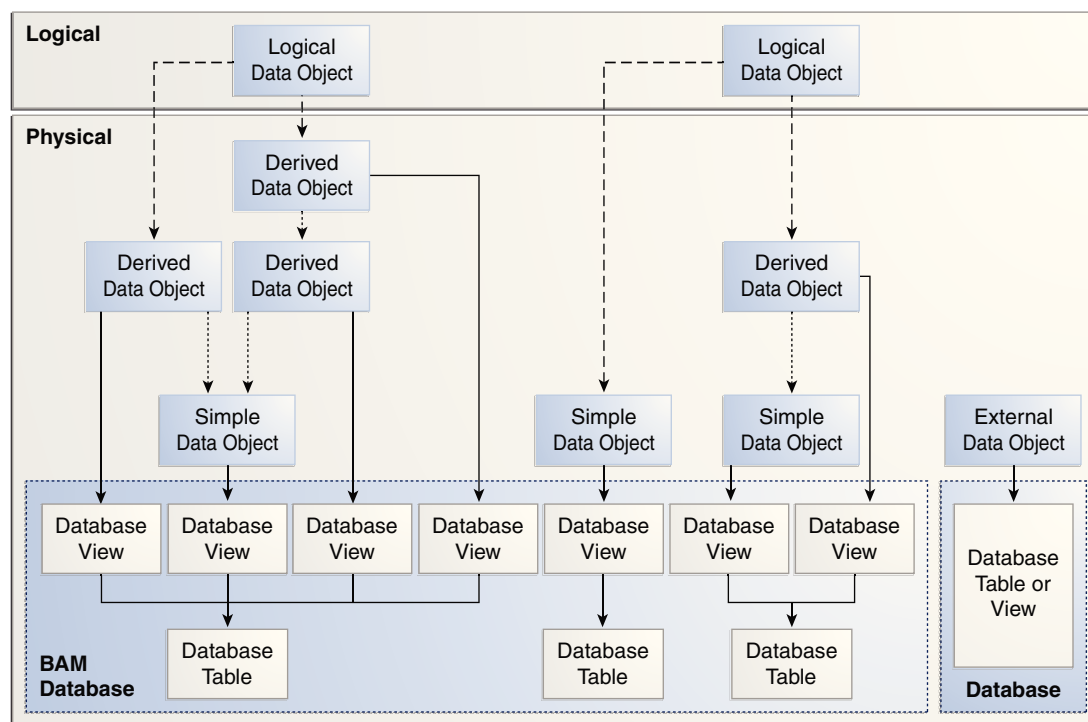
Logical

Logical Data Object

Logical Data Object

Physical

Derived Data Object

Derived Data Object

Derived Data Object

Derived Data Object

Simple Data Object

Simple Data Object

Simple Data Object

External Data Object

Database View

Database View

Database View

Database View

Database View

Database View

Database View

Database Table or View

Database Table

Database Table

Database Table

BAM Database

Database